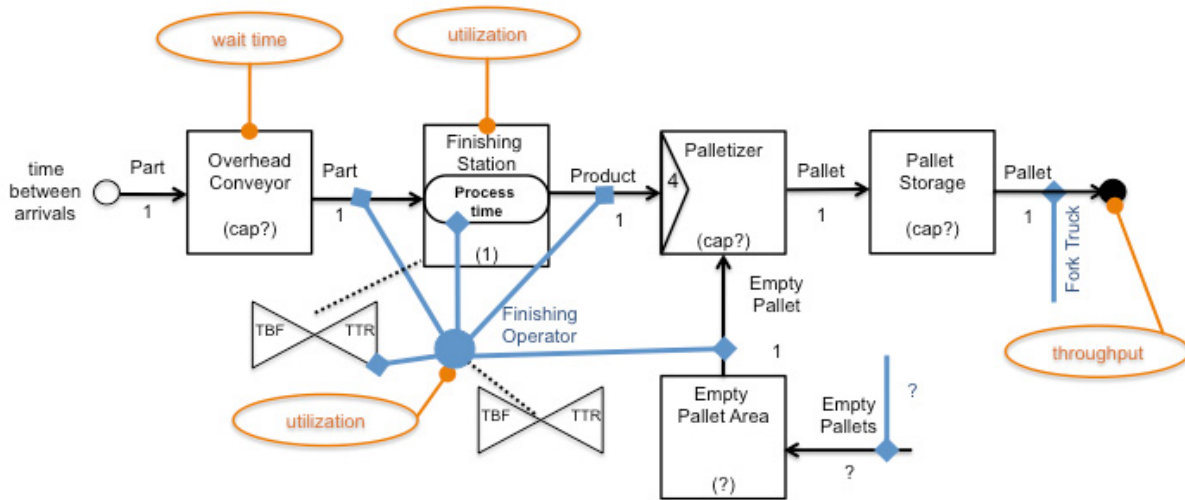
wait time

utilization

time between arrivals

Part

1

Overhead Conveyor

(cap?)

Part

1

Finishing Station

Process time

(1)

Product

1

4

Palletizer

(cap?)

Pallet

1

Pallet Storage

(cap?)

Pallet

1

Fork Truck

Empty Pallet

1

TBF

TTR

Finishing Operator

utilization

TBF

TTR

Empty Pallet Area

(?)

Empty Pallets

?

?

throughput